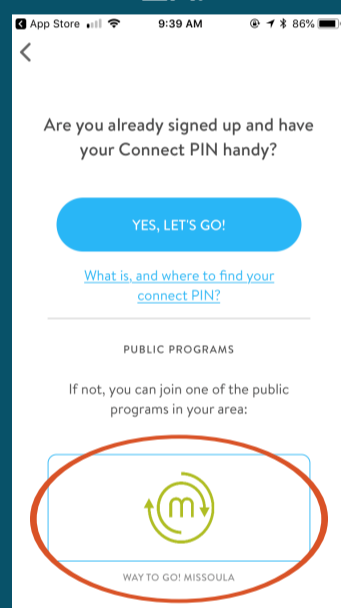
App Store 9:39 AM 86%

<

Are you already signed up and have your Connect PIN handy?

YES, LET'S GO!

What is, and where to find your connect PIN?

PUBLIC PROGRAMS

If not, you can join one of the public programs in your area:

m

WAY TO GO! MISSOULA